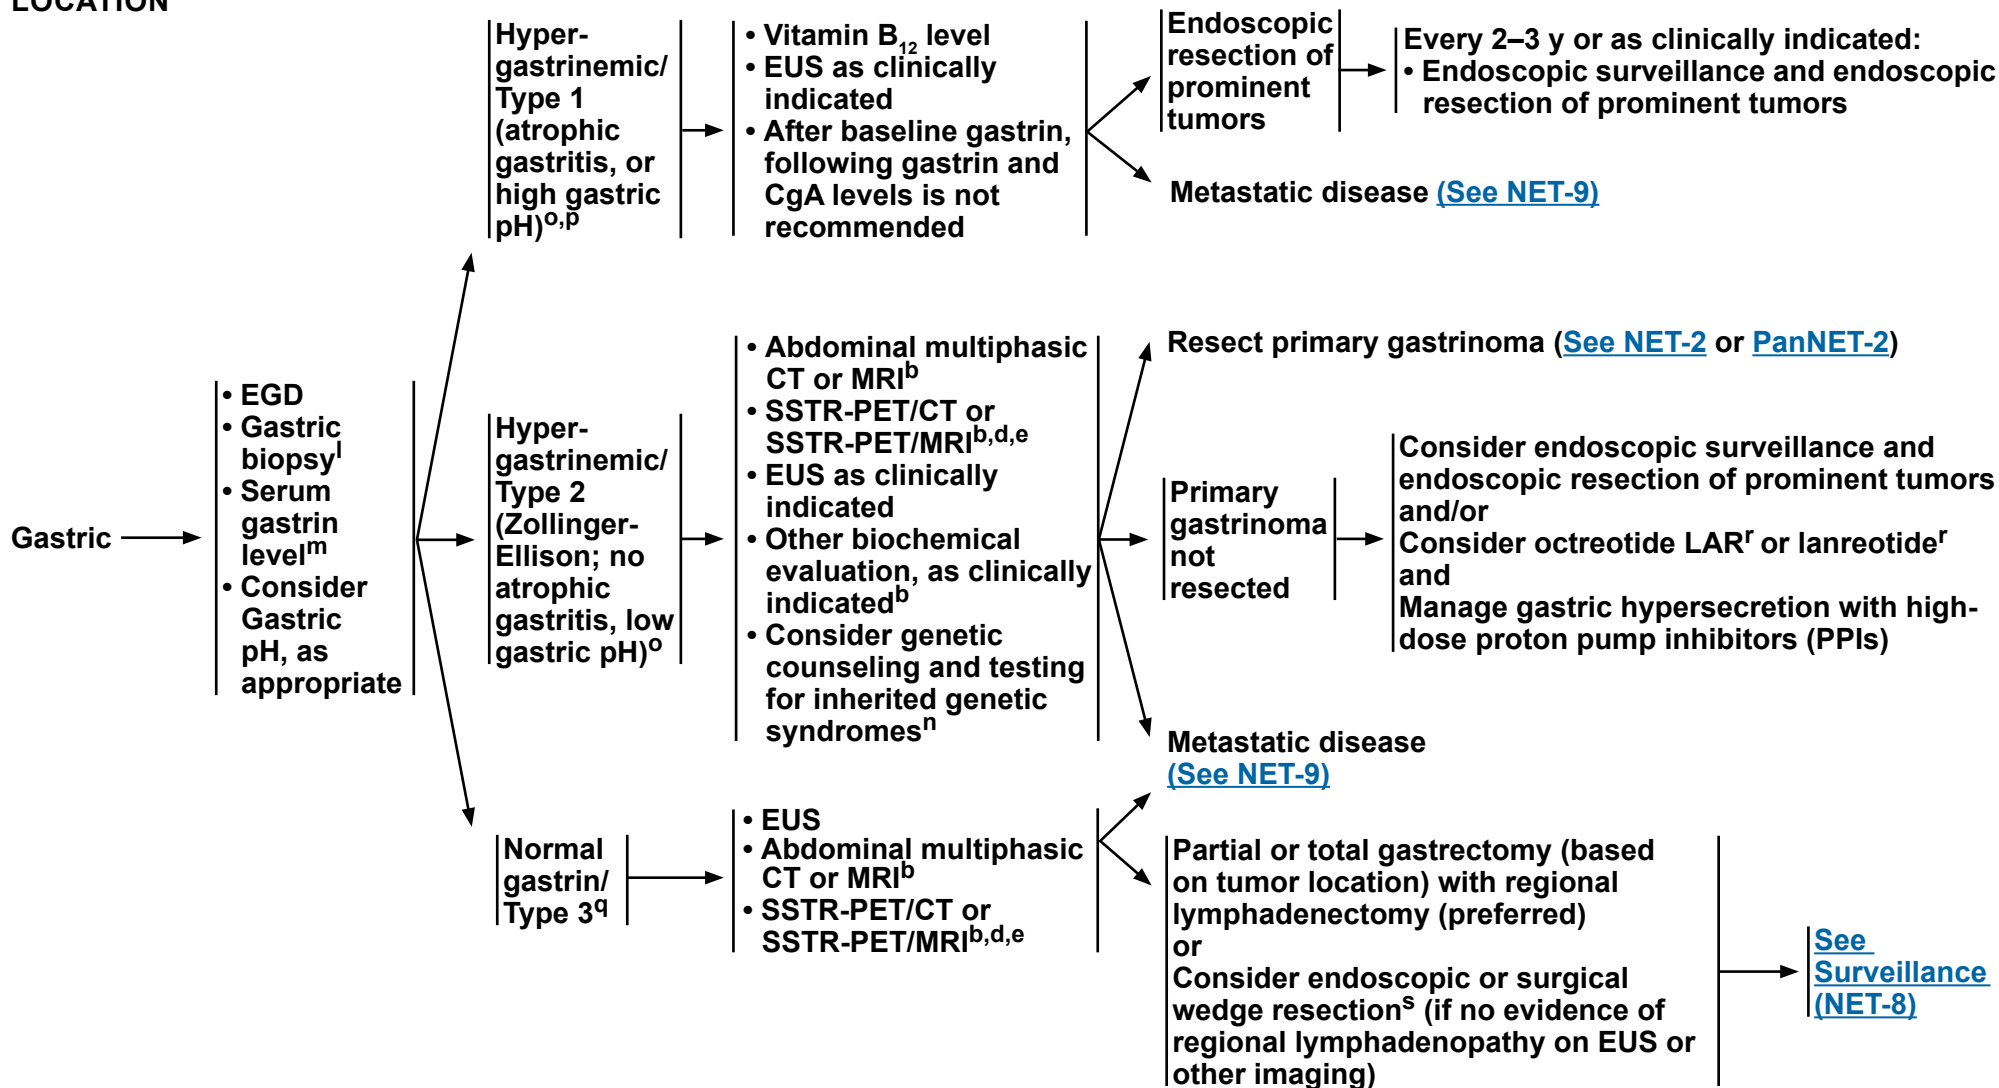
LOCATION

Gastric

• EGD
• Gastric biopsy$^{l}$
• Serum gastrin level$^{m}$
• Consider Gastric pH, as appropriate

Hyper-gastrinemic/ Type 1 (atrophic gastritis, or high gastric pH)$^{o,p}$

• Vitamin $B_{12}$ level
• EUS as clinically indicated
• After baseline gastrin, following gastrin and CgA levels is not recommended

Endoscopic resection of prominent tumors

Every 2–3 y or as clinically indicated:
• Endoscopic surveillance and endoscopic resection of prominent tumors

Metastatic disease (See NET-9)

Hyper-gastrinemic/ Type 2 (Zollinger-Ellison; no atrophic gastritis, low gastric pH)$^{o}$

• Abdominal multiphasic CT or MRI$^{b}$
• SSTR-PET/CT or SSTR-PET/MRI$^{b,d,e}$
• EUS as clinically indicated
• Other biochemical evaluation, as clinically indicated$^{b}$
• Consider genetic counseling and testing for inherited genetic syndromes$^{n}$

Resect primary gastrinoma (See NET-2 or PanNET-2)

Primary gastrinoma not resected

Consider endoscopic surveillance and endoscopic resection of prominent tumors
and/or
Consider octreotide LAR$^{r}$ or lanreotide$^{r}$
and
Manage gastric hypersecretion with high-dose proton pump inhibitors (PPIs)

Metastatic disease (See NET-9)

Normal gastrin/ Type 3$^{q}$

• EUS
• Abdominal multiphasic CT or MRI$^{b}$
• SSTR-PET/CT or SSTR-PET/MRI$^{b,d,e}$

Partial or total gastrectomy (based on tumor location) with regional lymphadenectomy (preferred)
or
Consider endoscopic or surgical wedge resection$^{s}$ (if no evidence of regional lymphadenopathy on EUS or other imaging)

See Surveillance (NET-8)